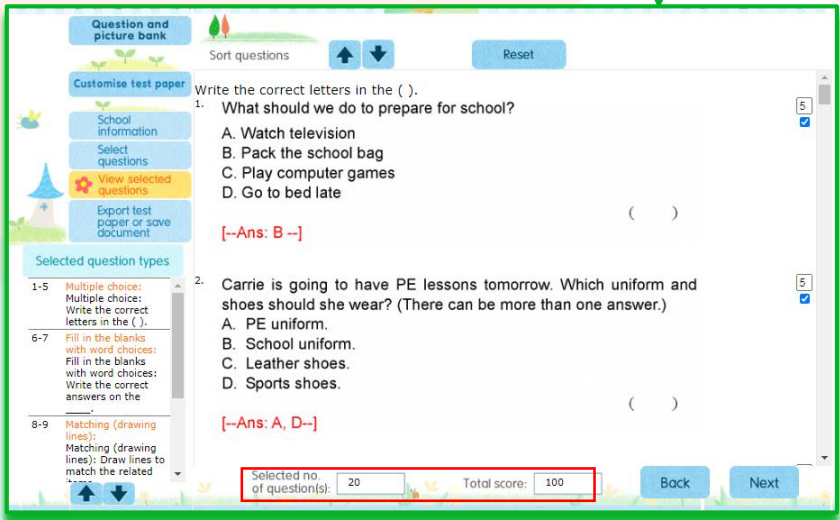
Question and picture bank

Customise test paper

School information

Select questions

View selected questions

Export test paper or save document

Selected question types

1-5 Multiple choice: Multiple choice: Write the correct letters in the ( ).

6-7 Fill in the blanks with word choices: Fill in the blanks with word choices: Write the correct answers on the ____.

8-9 Matching (drawing lines): Matching (drawing lines): Draw lines to match the related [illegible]

Sort questions

Reset

Write the correct letters in the ( ).

1. What should we do to prepare for school?

A. Watch television
B. Pack the school bag
C. Play computer games
D. Go to bed late

( )

[--Ans: B --]

5

2. Carrie is going to have PE lessons tomorrow. Which uniform and shoes should she wear? (There can be more than one answer.)

A. PE uniform.
B. School uniform.
C. Leather shoes.
D. Sports shoes.

( )

[--Ans: A, D--]

5

Selected no. of question(s): 20

Total score: 100

Back

Next